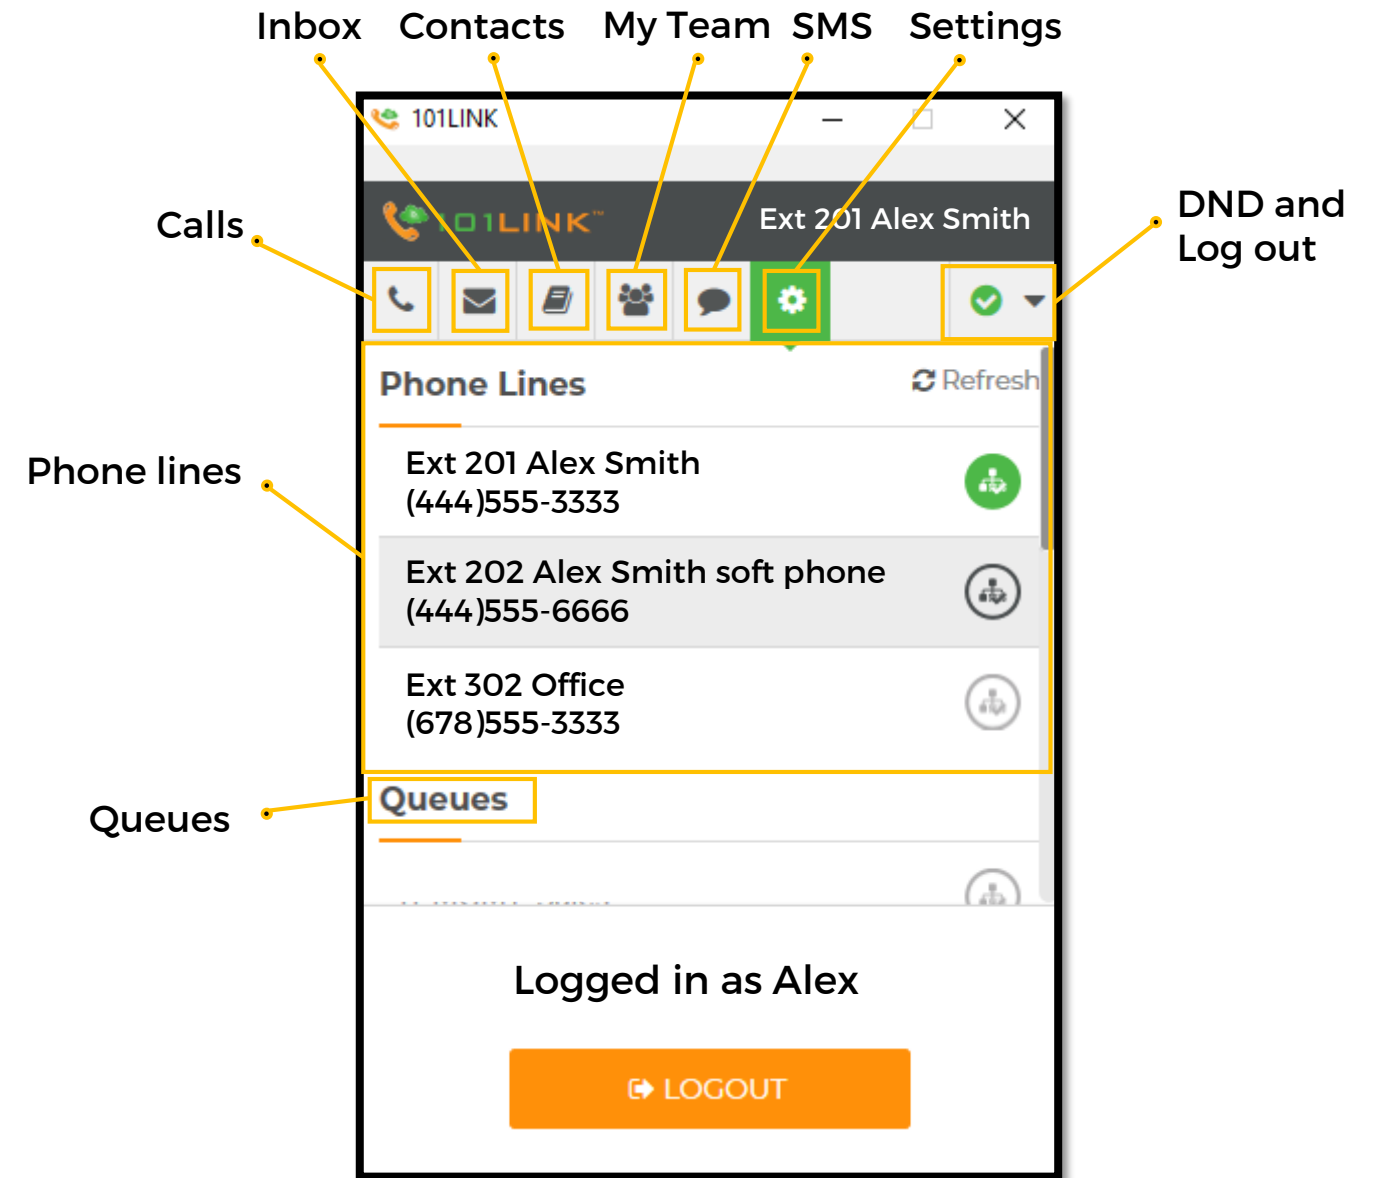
Inbox Contacts My Team SMS Settings

101LINK

101LINK™ Ext 201 Alex Smith

Calls

DND and Log out

Phone Lines Refresh

Phone lines

Ext 201 Alex Smith
(444)555-3333

Ext 202 Alex Smith soft phone
(444)555-6666

Ext 302 Office
(678)555-3333

Queues

Queues

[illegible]

Logged in as Alex

LOGOUT